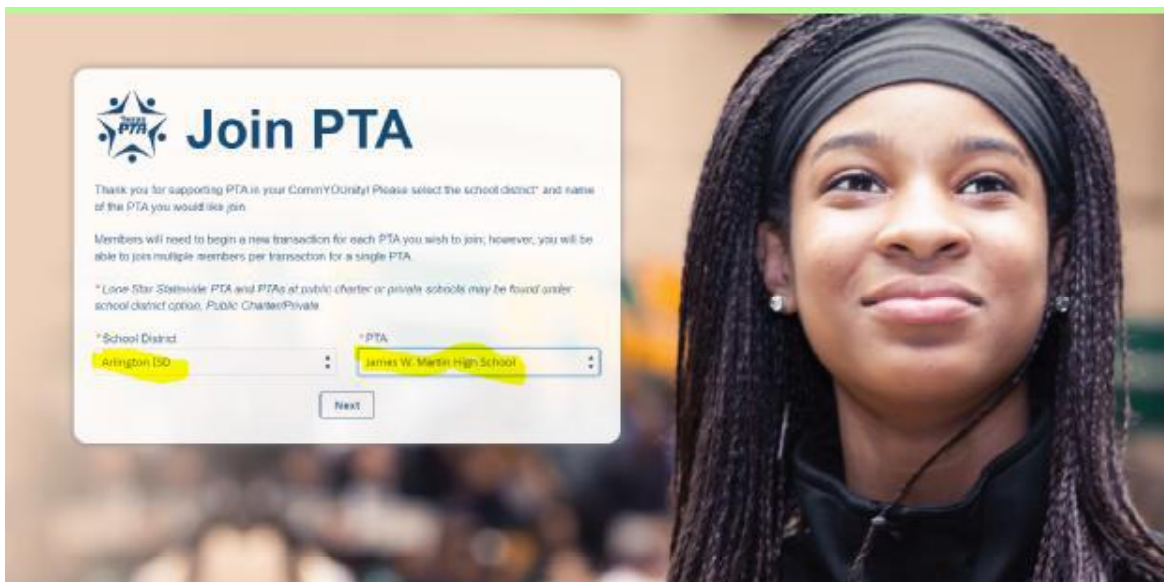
Texas PTA

Join PTA

Thank you for supporting PTA in your CommYOUnity! Please select the school district* and name of the PTA you would like join.

Members will need to begin a new transaction for each PTA you wish to join; however, you will be able to join multiple members per transaction for a single PTA.

* Lone Star Statewide PTA and PTAs at public charter or private schools may be found under school district option, Public Charter/Private

*School District
Arlington ISD

*PTA
James W. Martin High School

Next